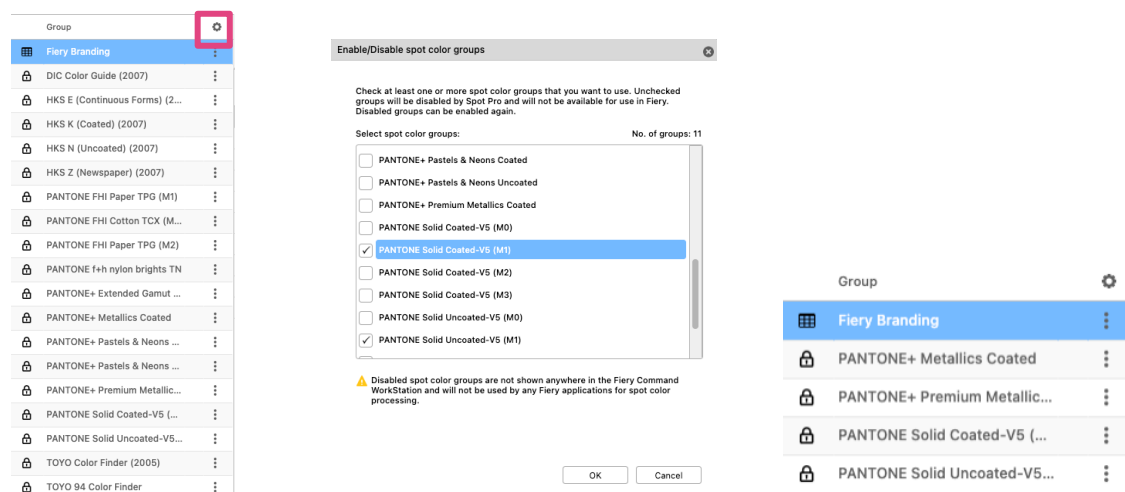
Group

Fiery Branding
DIC Color Guide (2007)
HKS E (Continuous Forms) (2...
HKS K (Coated) (2007)
HKS N (Uncoated) (2007)
HKS Z (Newspaper) (2007)
PANTONE FHI Paper TPG (M1)
PANTONE FHI Cotton TCX (M...
PANTONE FHI Paper TPG (M2)
PANTONE f+h nylon brights TN
PANTONE+ Extended Gamut ...
PANTONE+ Metallics Coated
PANTONE+ Pastels & Neons ...
PANTONE+ Pastels & Neons ...
PANTONE+ Premium Metallic...
PANTONE Solid Coated-V5 (...
PANTONE Solid Uncoated-V5...
TOYO Color Finder (2005)
TOYO 94 Color Finder

Enable/Disable spot color groups

Check at least one or more spot color groups that you want to use. Unchecked groups will be disabled by Spot Pro and will not be available for use in Fiery. Disabled groups can be enabled again.

Select spot color groups:
No. of groups: 11

PANTONE+ Pastels & Neons Coated
PANTONE+ Pastels & Neons Uncoated
PANTONE+ Premium Metallics Coated
PANTONE Solid Coated-V5 (M0)
PANTONE Solid Coated-V5 (M1)
PANTONE Solid Coated-V5 (M2)
PANTONE Solid Coated-V5 (M3)
PANTONE Solid Uncoated-V5 (M0)
PANTONE Solid Uncoated-V5 (M1)

Disabled spot color groups are not shown anywhere in the Fiery Command WorkStation and will not be used by any Fiery applications for spot color processing.

OK
Cancel

Group

Fiery Branding
PANTONE+ Metallics Coated
PANTONE+ Premium Metallic...
PANTONE Solid Coated-V5 (...
PANTONE Solid Uncoated-V5...